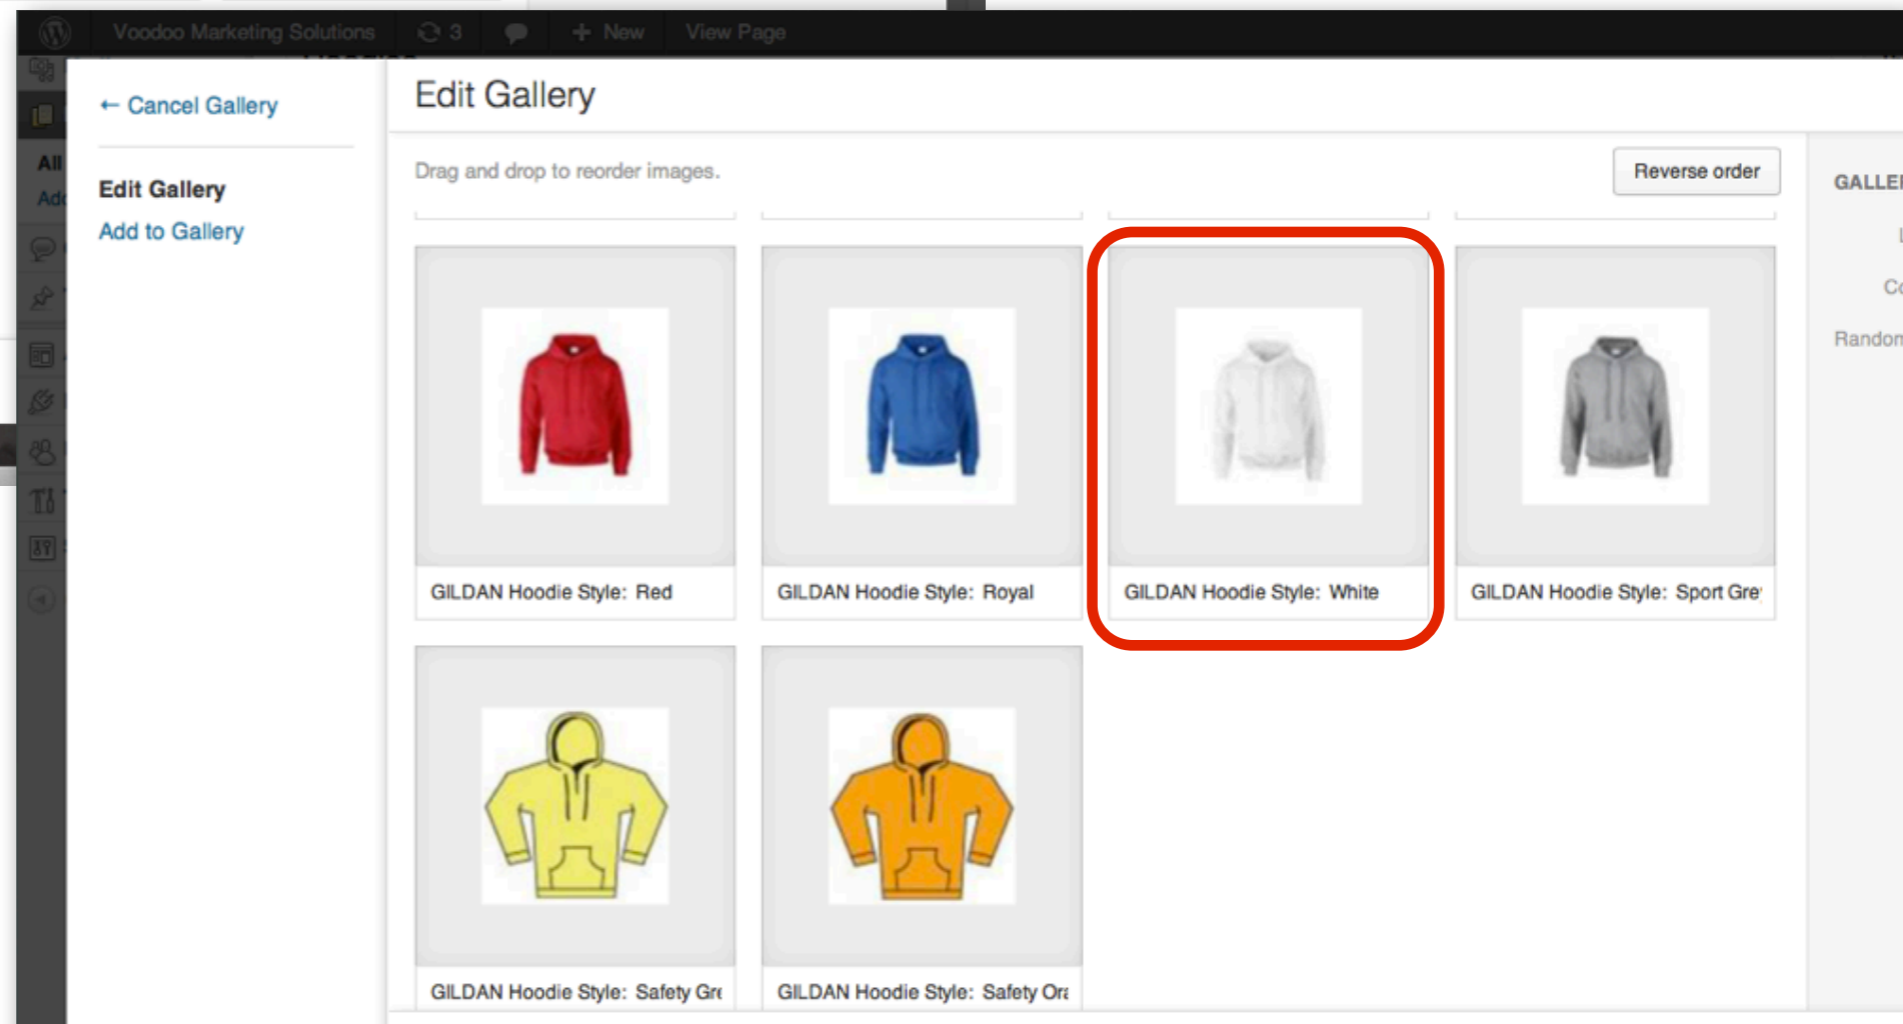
Voodoo Marketing Solutions 3 + New View Page

All
Ad

← Cancel Gallery

Edit Gallery
Add to Gallery

Edit Gallery

Drag and drop to reorder images.

Reverse order

GALLE

Randon

GILDAN Hoodie Style: Red

GILDAN Hoodie Style: Royal

GILDAN Hoodie Style: White

GILDAN Hoodie Style: Sport Gre

GILDAN Hoodie Style: Safety Gre

GILDAN Hoodie Style: Safety Ora